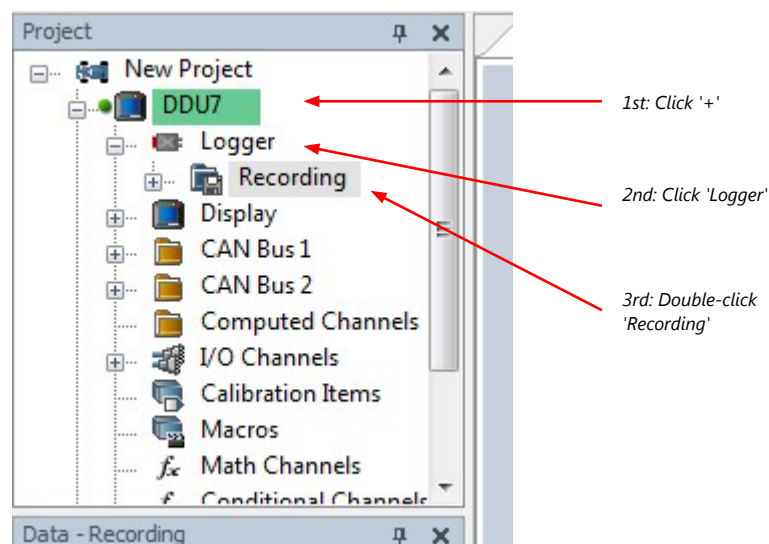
Project

New Project
DDU7
Logger
Recording
Display
CAN Bus 1
CAN Bus 2
Computed Channels
I/O Channels
Calibration Items
Macros
Math Channels
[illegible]

Data - Recording

1st: Click '+'

2nd: Click 'Logger'

3rd: Double-click 'Recording'